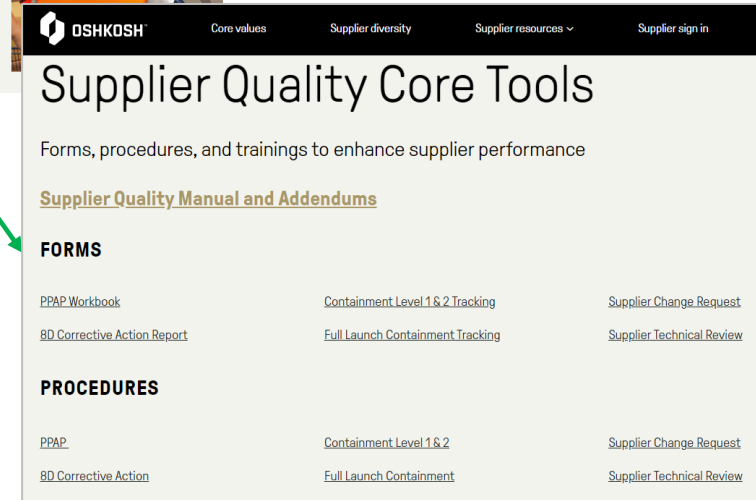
OSHKOSH
Core values
Supplier diversity
Supplier resources
Supplier sign in

Supplier Quality Core Tools

Forms, procedures, and trainings to enhance supplier performance

Supplier Quality Manual and Addendums

FORMS

PPAP Workbook
8D Corrective Action Report

Containment Level 1 & 2 Tracking
Full Launch Containment Tracking

Supplier Change Request
Supplier Technical Review

PROCEDURES

PPAP
8D Corrective Action

Containment Level 1 & 2
Full Launch Containment

Supplier Change Request
Supplier Technical Review